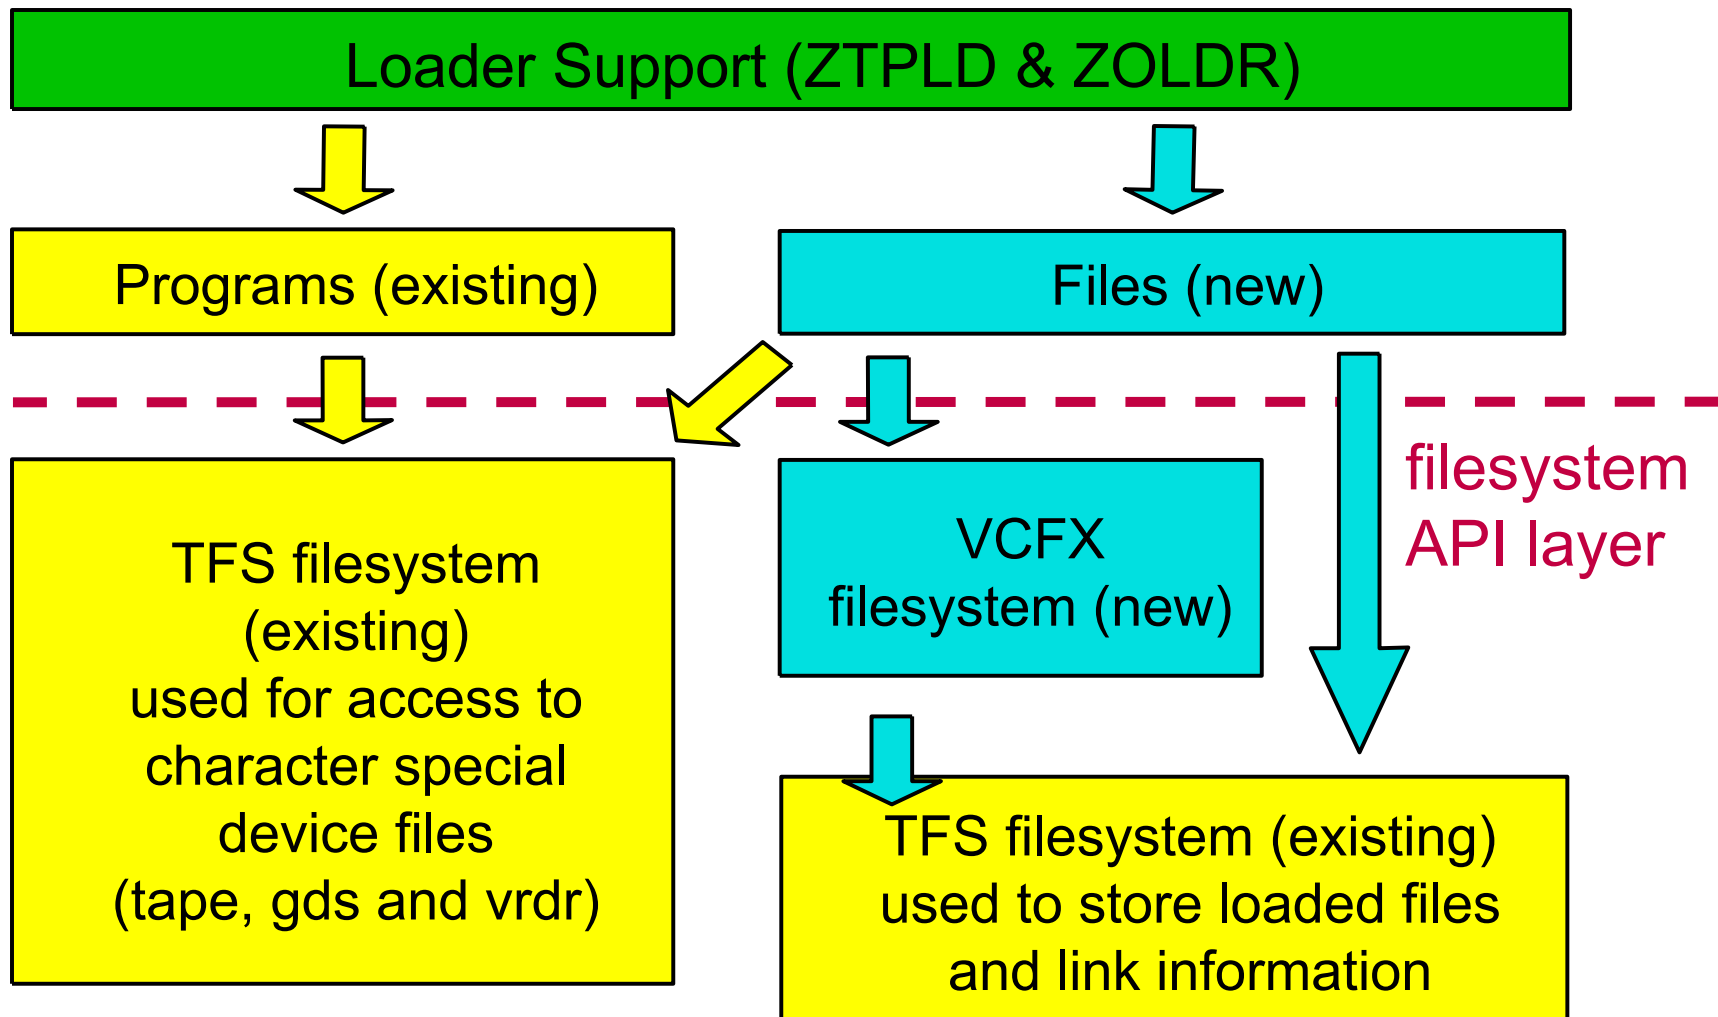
Loader Support (ZTPLD & ZOLDR)

Programs (existing)

Files (new)

filesystem API layer

TFS filesystem (existing) used for access to character special device files (tape, gds and vrdr)

VCFX filesystem (new)

TFS filesystem (existing) used to store loaded files and link information